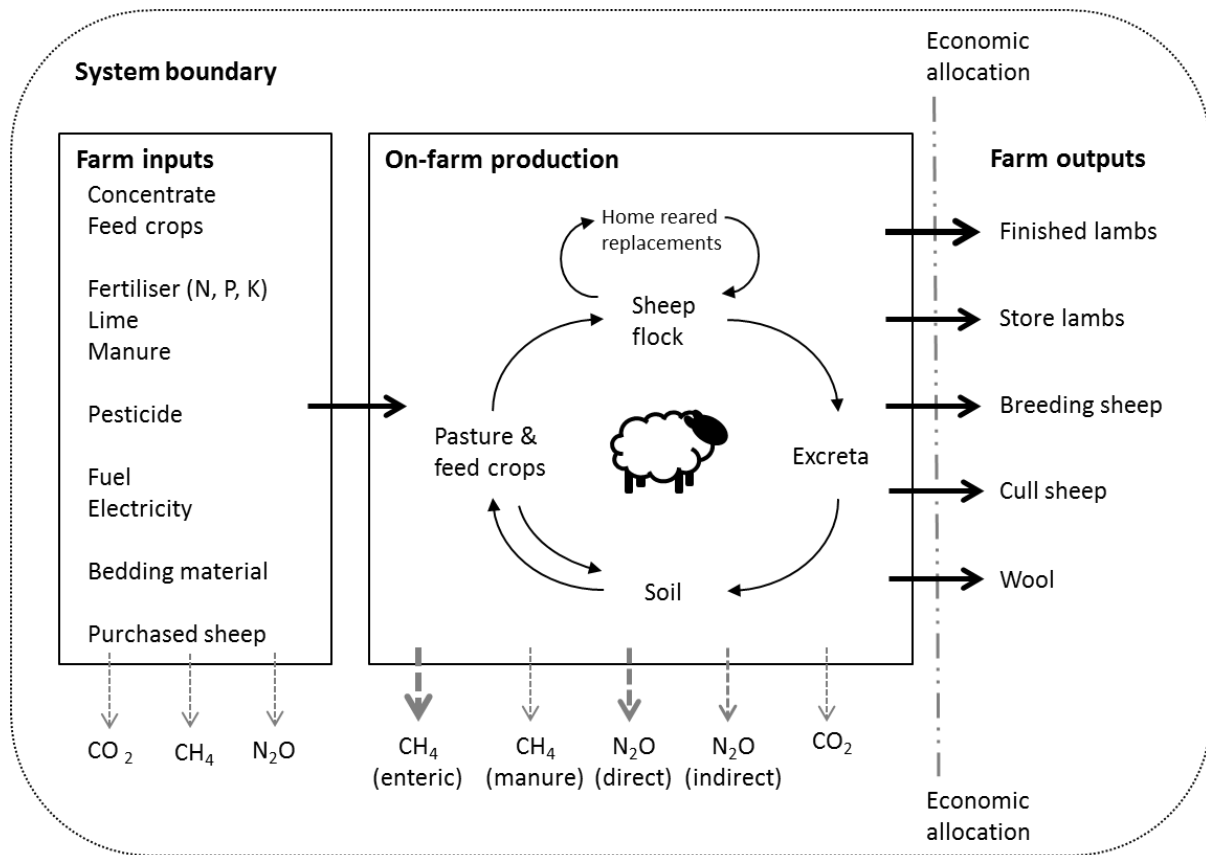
Economic allocation

System boundary

Farm inputs
Concentrate
Feed crops

Fertiliser (N, P, K)
Lime
Manure

Pesticide

Fuel
Electricity

Bedding material

Purchased sheep

$CO_2$ $CH_4$ $N_2O$

On-farm production

Home reared replacements

Sheep flock

Pasture & feed crops

Excreta

Soil

$CH_4$ (enteric) $CH_4$ (manure) $N_2O$ (direct) $N_2O$ (indirect) $CO_2$

Farm outputs

Finished lambs

Store lambs

Breeding sheep

Cull sheep

Wool

Economic allocation